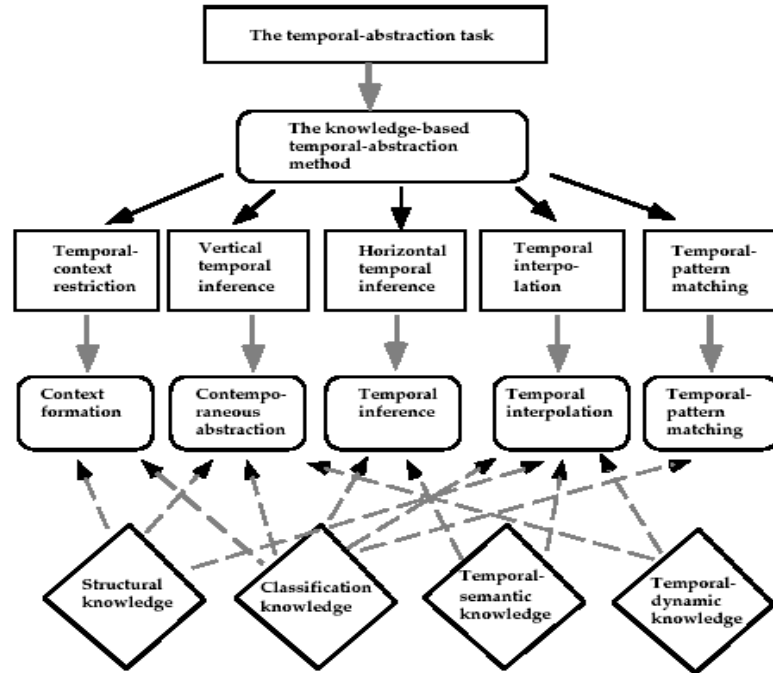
The temporal-abstraction task

The knowledge-based temporal-abstraction method

Temporal-context restriction

Vertical temporal inference

Horizontal temporal inference

Temporal interpolation

Temporal-pattern matching

Context formation

Contemporaneous abstraction

Temporal inference

Temporal interpolation

Temporal-pattern matching

Structural knowledge

Classification knowledge

Temporal-semantic knowledge

Temporal-dynamic knowledge